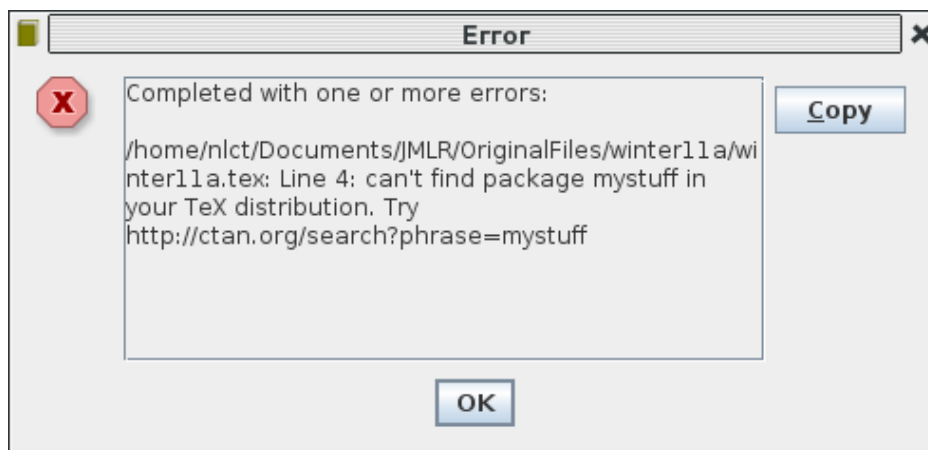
Error

Completed with one or more errors:

/home/nlct/Documents/JMLR/OriginalFiles/winter11a/winter11a.tex: Line 4: can't find package mystuff in your TeX distribution. Try http://ctan.org/search?phrase=mystuff

Copy

OK